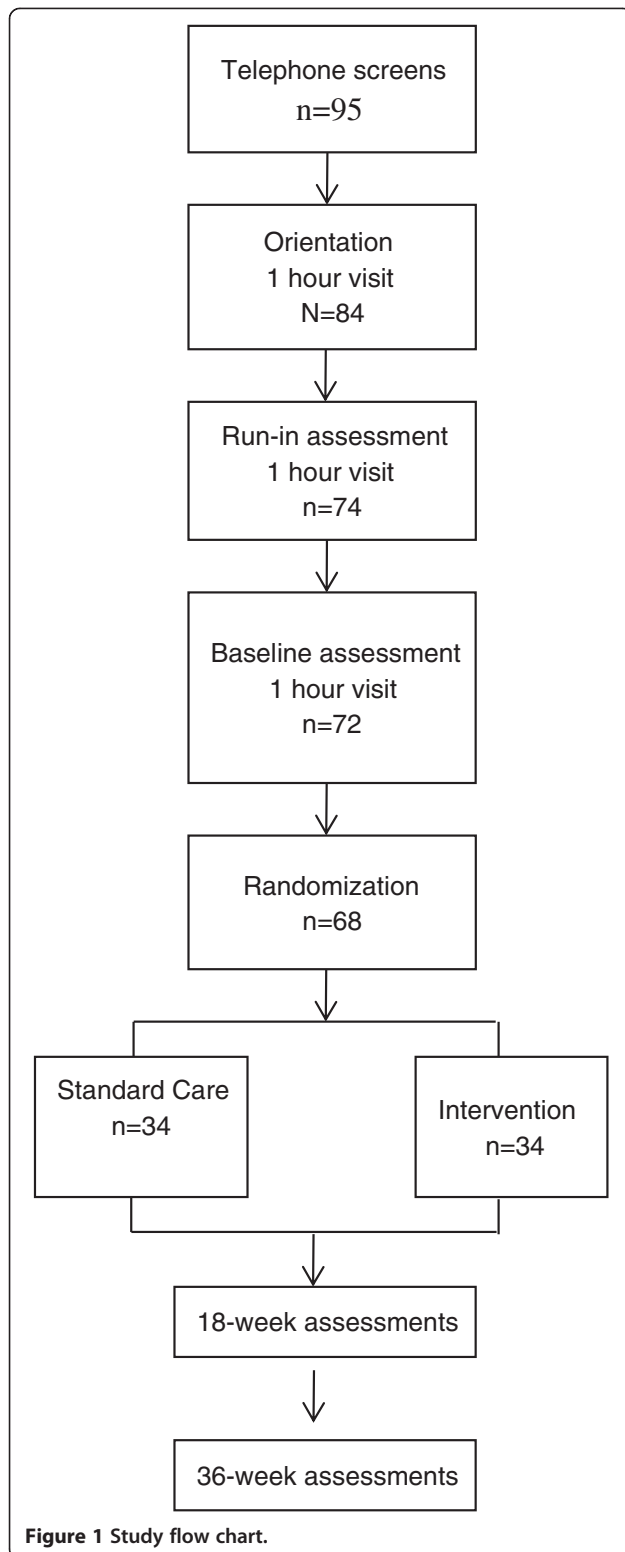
Telephone screens
n=95

Orientation
1 hour visit
N=84

Run-in assessment
1 hour visit
n=74

Baseline assessment
1 hour visit
n=72

Randomization
n=68

Standard Care
n=34

Intervention
n=34

18-week assessments

36-week assessments

Figure 1 Study flow chart.